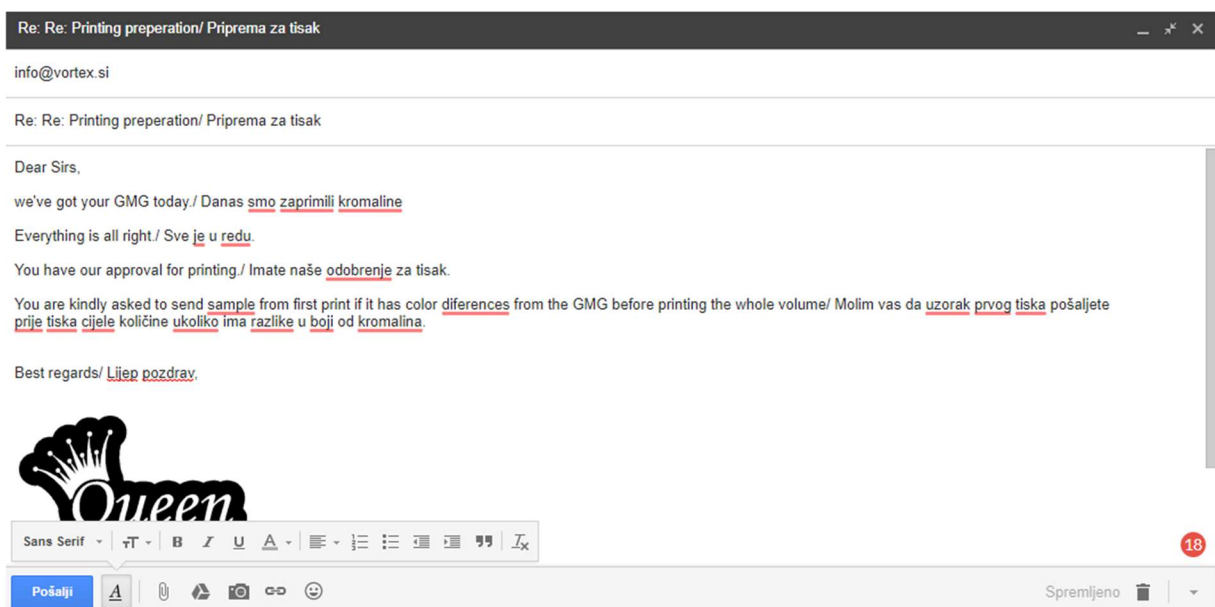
Re: Re: Printing preperation/ Priprema za tisak

info@vortex.si

Re: Re: Printing preperation/ Priprema za tisak

Dear Sirs,

we've got your GMG today./ Danas smo zaprimili kromaline

Everything is all right./ Sve je u redu.

You have our approval for printing./ Imate naše odobrenje za tisak.

You are kindly asked to send sample from first print if it has color diferences from the GMG before printing the whole volume/ Molim vas da uzorak prvog tiska pošaljete prije tiska cijele količine ukoliko ima razlike u boji od kromalina.

Best regards/ Lijep pozdrav,

Queen

Sans Serif

18

Pošalji

Spremljeno